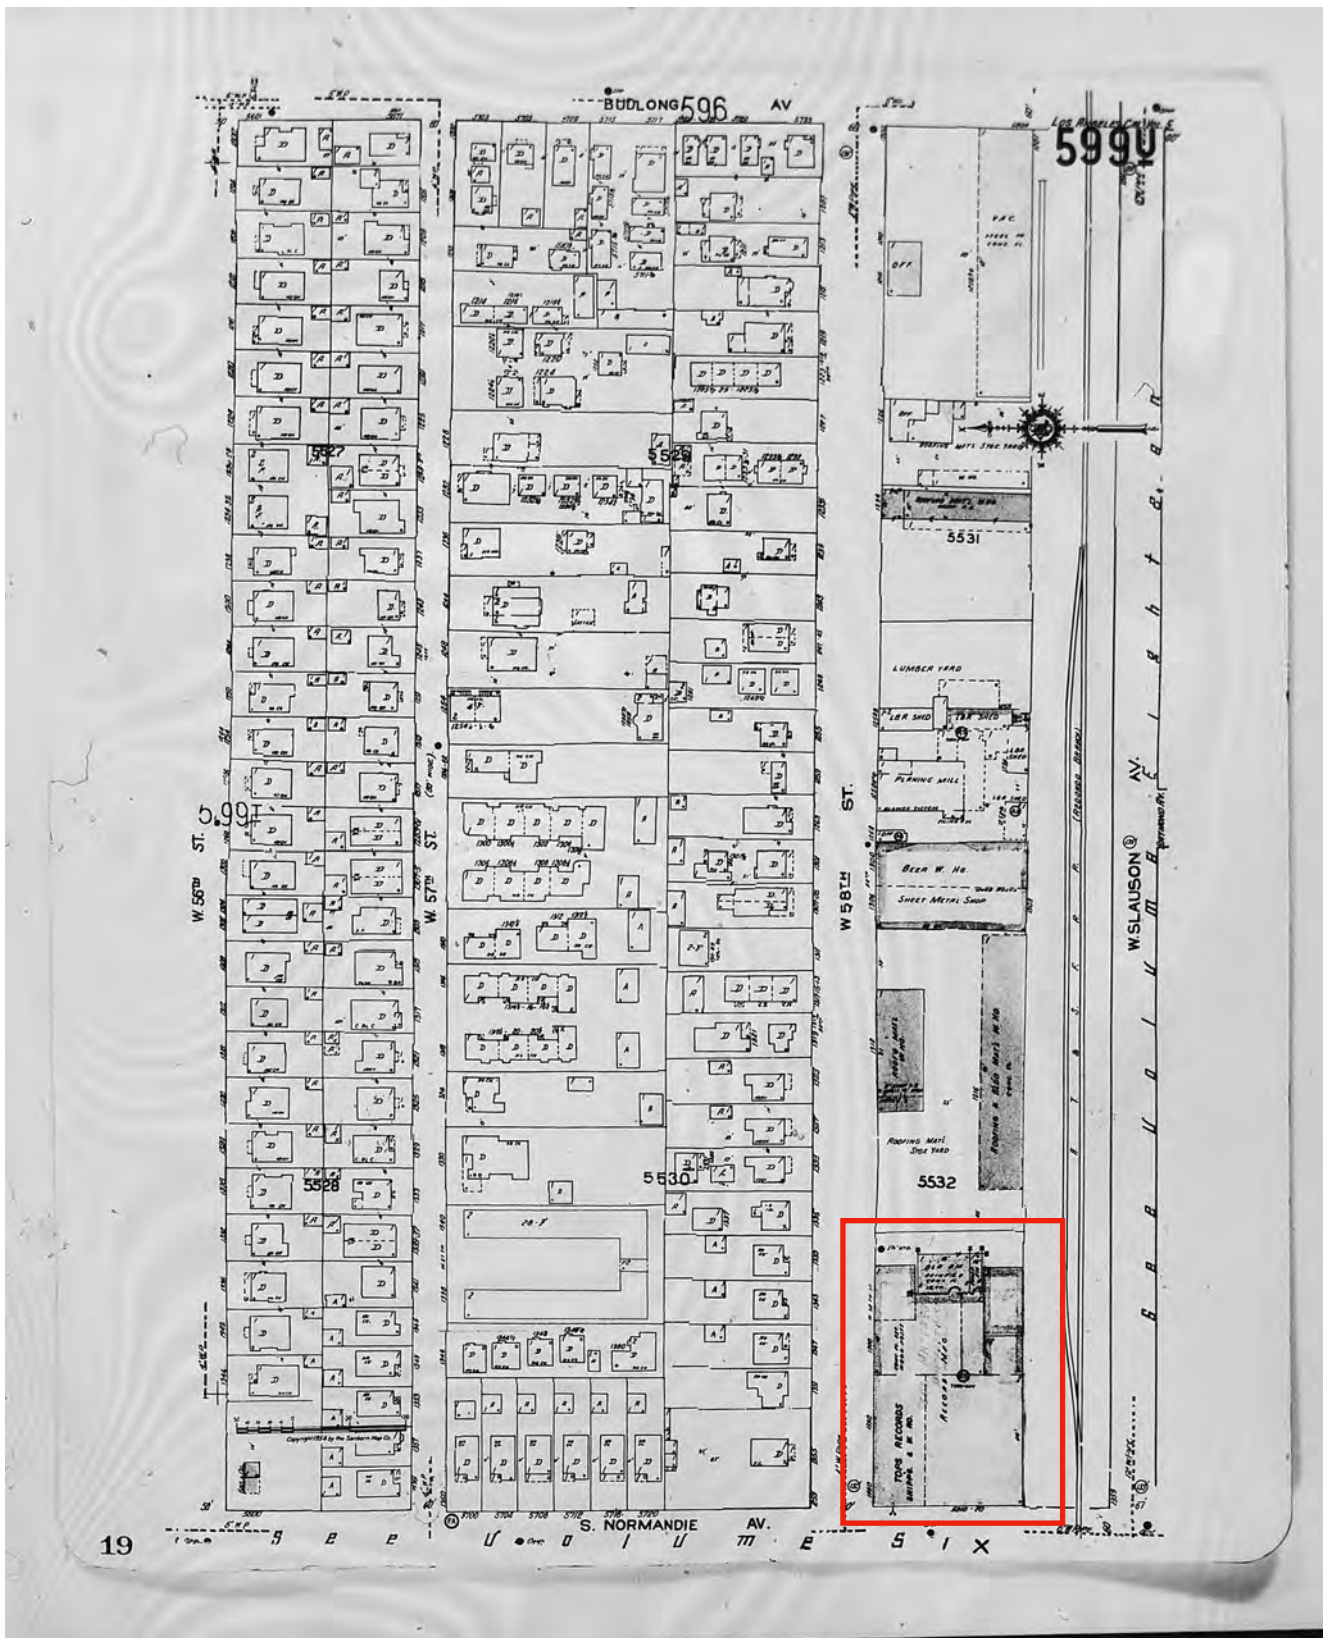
BUDLONG 596 AV

599U

LOS ANGELES CITY LIMIT

OFF

P & C

5527

5529

5531

LUMBER YARD

LBR SHED

PLANING MILL

BEER W. HO.

SHEET METAL SHOP

ROOFING MAT'L SIDE YARD

ROOFING & BLDG MAT'L W. HO.

5532

5528

5530

28-F

W. 56TH ST.

W. 57TH ST.

W 58TH ST.

W.SLAUSON AV.

599T

TOPS RECORDS SHIPPING & W. HO.

RECORD MFG

Copyright 1954 by the Sanborn Map Co.

S. NORMANDIE AV.

19

S e e  V o l u m e  S i x

S e e  V o l u m e  E i g h t